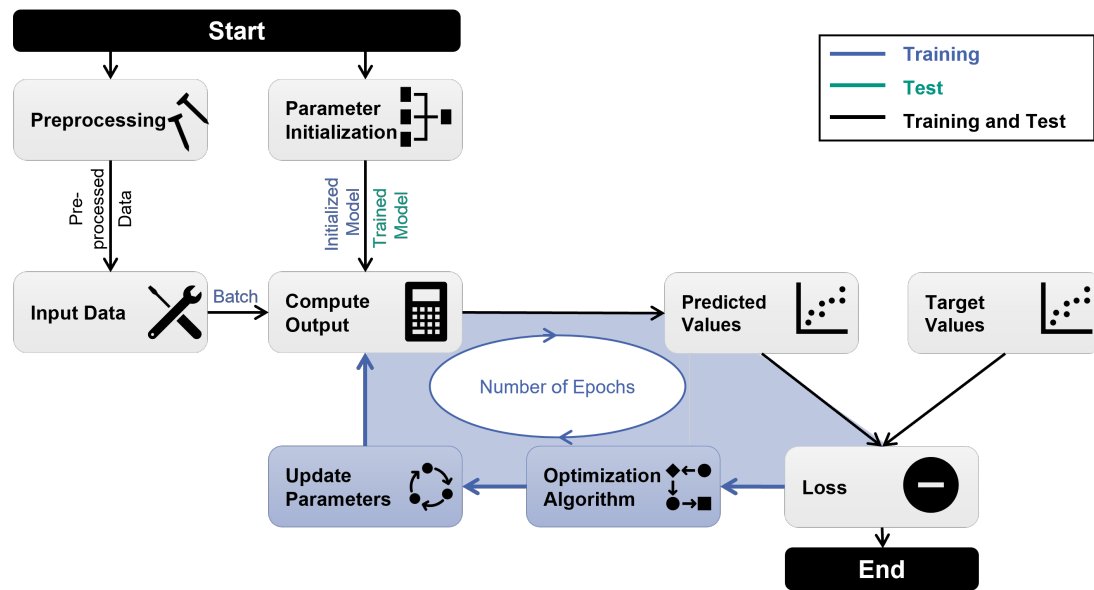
Start

Training
Test
Training and Test

Preprocessing

Parameter Initialization

Pre-processed Data

Initialized Model

Trained Model

Input Data

Batch

Compute Output

Predicted Values

Target Values

Number of Epochs

Update Parameters

Optimization Algorithm

Loss

End